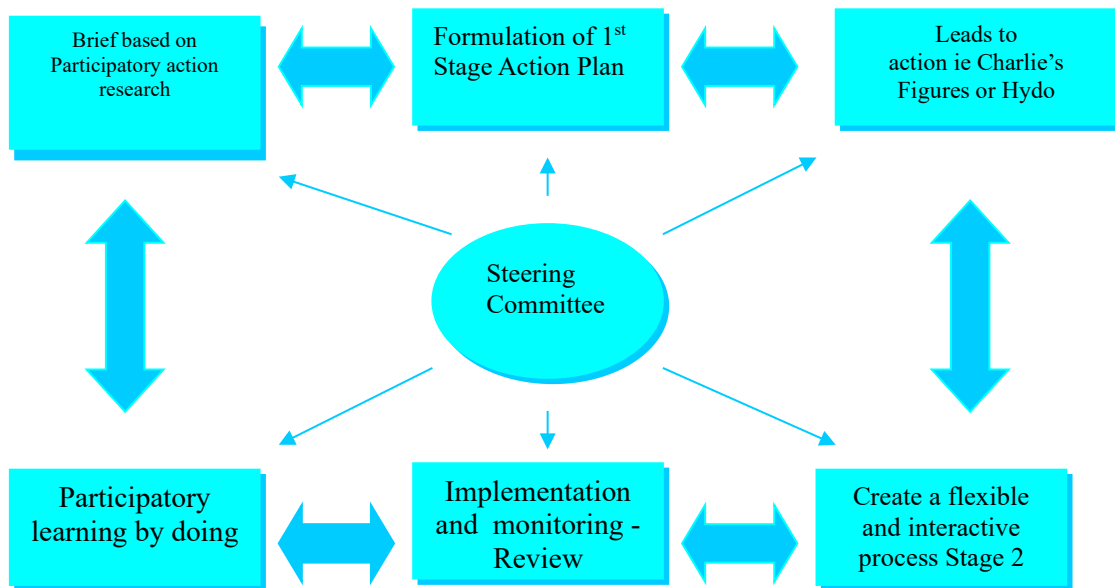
Brief based on Participatory action research

Formulation of 1$^{st}$ Stage Action Plan

Leads to action ie Charlie's Figures or Hydo

Steering Committee

Participatory learning by doing

Implementation and monitoring - Review

Create a flexible and interactive process Stage 2